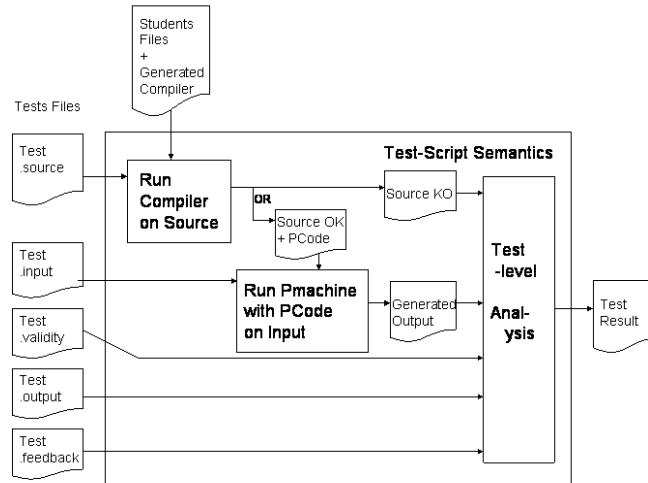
Students Files + Generated Compiler

Tests Files

Test .source

Test-Script Semantics

Run Compiler on Source

OR

Source KO

Source OK + PCode

Test .input

Run Pmachine with PCode on Input

Generated Output

Test -level Anal-ysis

Test Result

Test .validity

Test .output

Test .feedback